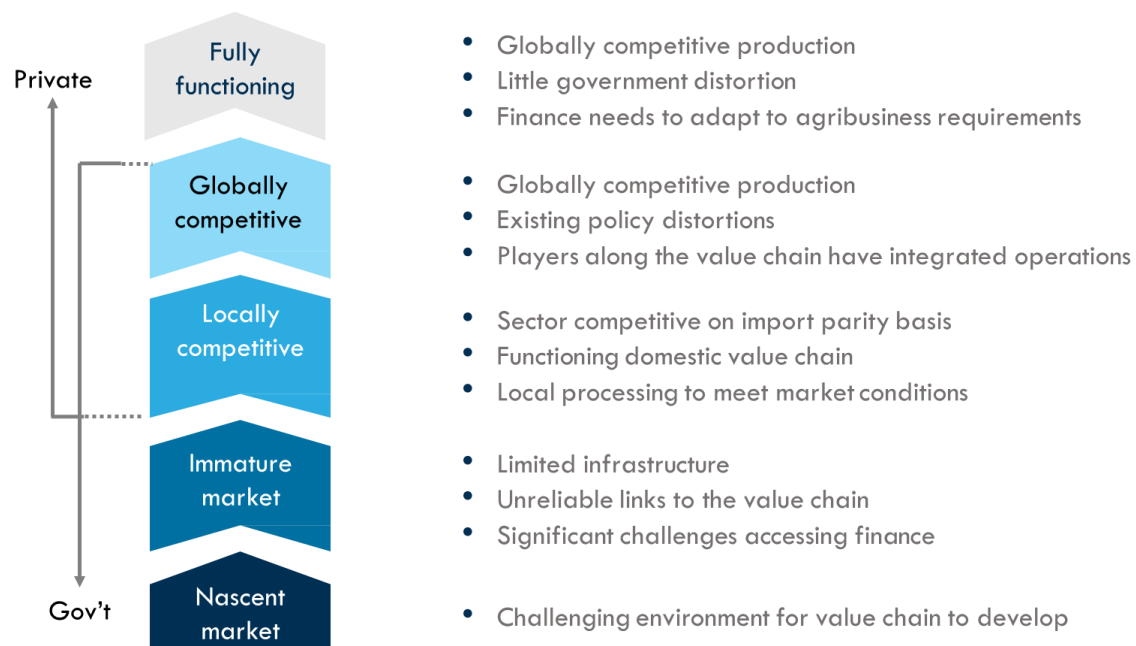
Private

Gov't

Fully functioning

- Globally competitive production
- Little government distortion
- Finance needs to adapt to agribusiness requirements

Globally competitive

- Globally competitive production
- Existing policy distortions
- Players along the value chain have integrated operations

Locally competitive

- Sector competitive on import parity basis
- Functioning domestic value chain
- Local processing to meet market conditions

Immature market

- Limited infrastructure
- Unreliable links to the value chain
- Significant challenges accessing finance

Nascent market

- Challenging environment for value chain to develop